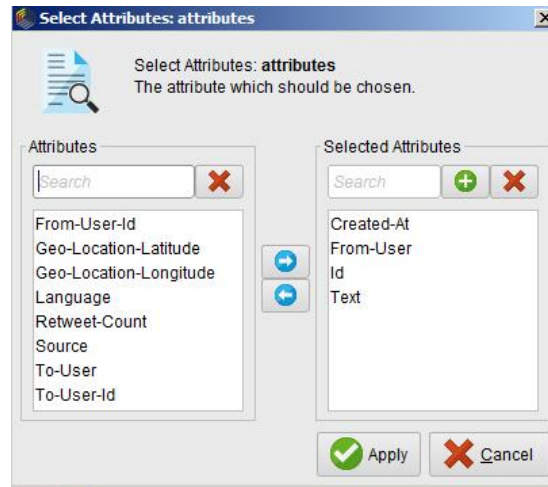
Select Attributes: attributes

Select Attributes: **attributes**
The attribute which should be chosen.

Attributes

Search

From-User-Id
Geo-Location-Latitude
Geo-Location-Longitude
Language
Retweet-Count
Source
To-User
To-User-Id

Selected Attributes

Search

Created-At
From-User
Id
Text

Apply

Cancel